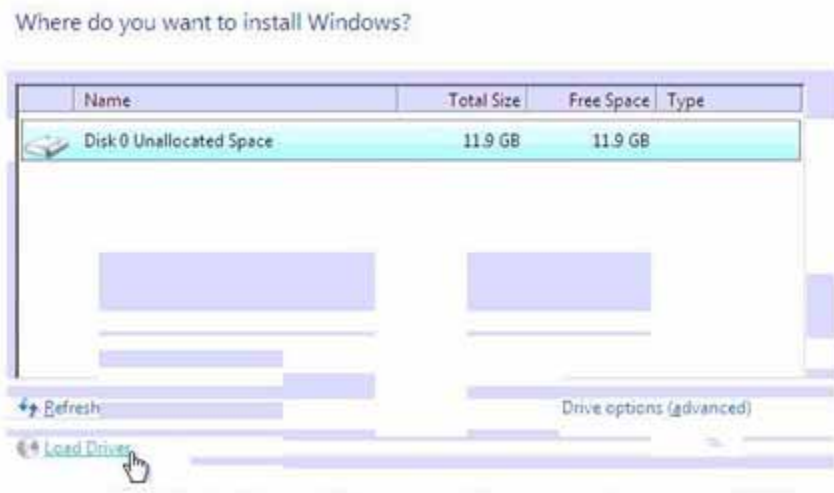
Where do you want to install Windows?

| | Name | Total Size | Free Space | Type |
|---|---|---|---|---|
| | Disk 0 Unallocated Space | 11.9 GB | 11.9 GB | |

Refresh

Drive options (advanced)

Load Driver